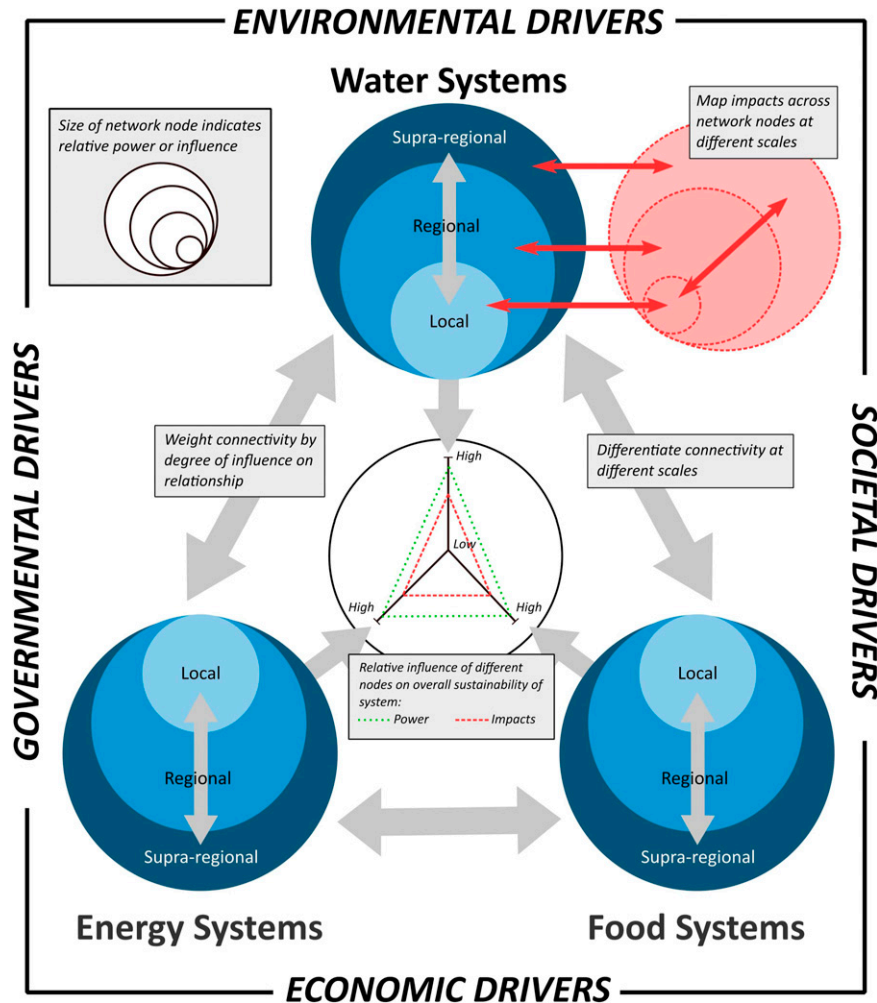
ENVIRONMENTAL DRIVERS

Water Systems

Size of network node indicates relative power or influence

Map impacts across network nodes at different scales

Supra-regional

Regional

Local

GOVERNMENTAL DRIVERS

SOCIETAL DRIVERS

Weight connectivity by degree of influence on relationship

Differentiate connectivity at different scales

High

Low

High

High

Relative influence of different nodes on overall sustainability of system:
Power
Impacts

Local

Regional

Supra-regional

Local

Regional

Supra-regional

Energy Systems

Food Systems

ECONOMIC DRIVERS